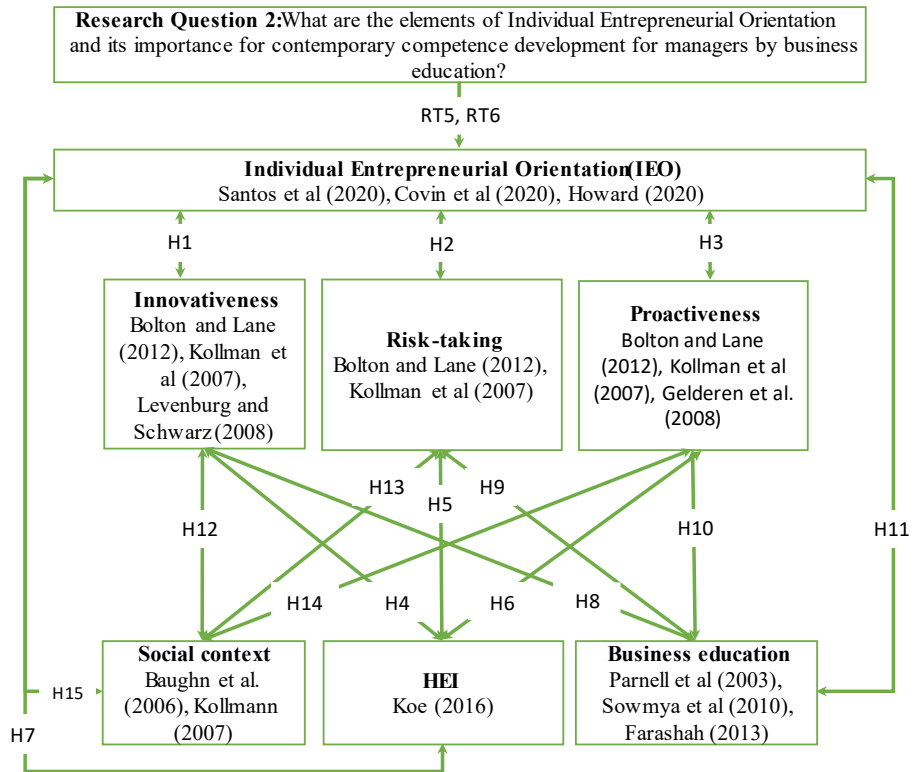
**Research Question 2:**What are the elements of Individual Entrepreneurial Orientation and its importance for contemporary competence development for managers by business education?

RT5, RT6

**Individual Entrepreneurial Orientation(IEO)**
Santos et al (2020), Covin et al (2020), Howard (2020)

H1

H2

H3

**Innovativeness**
Bolton and Lane (2012), Kollman et al (2007), Levenburg and Schwarz(2008)

**Risk-taking**
Bolton and Lane (2012), Kollman et al (2007)

**Proactiveness**
Bolton and Lane (2012), Kollman et al (2007), Gelderen et al. (2008)

H13

H5

H9

H12

H10

H11

H14

H4

H6

H8

**Social context**
Baughn et al. (2006), Kollmann (2007)

**HEI**
Koe (2016)

**Business education**
Parnell et al (2003), Sowmya et al (2010), Farashah (2013)

H15

H7